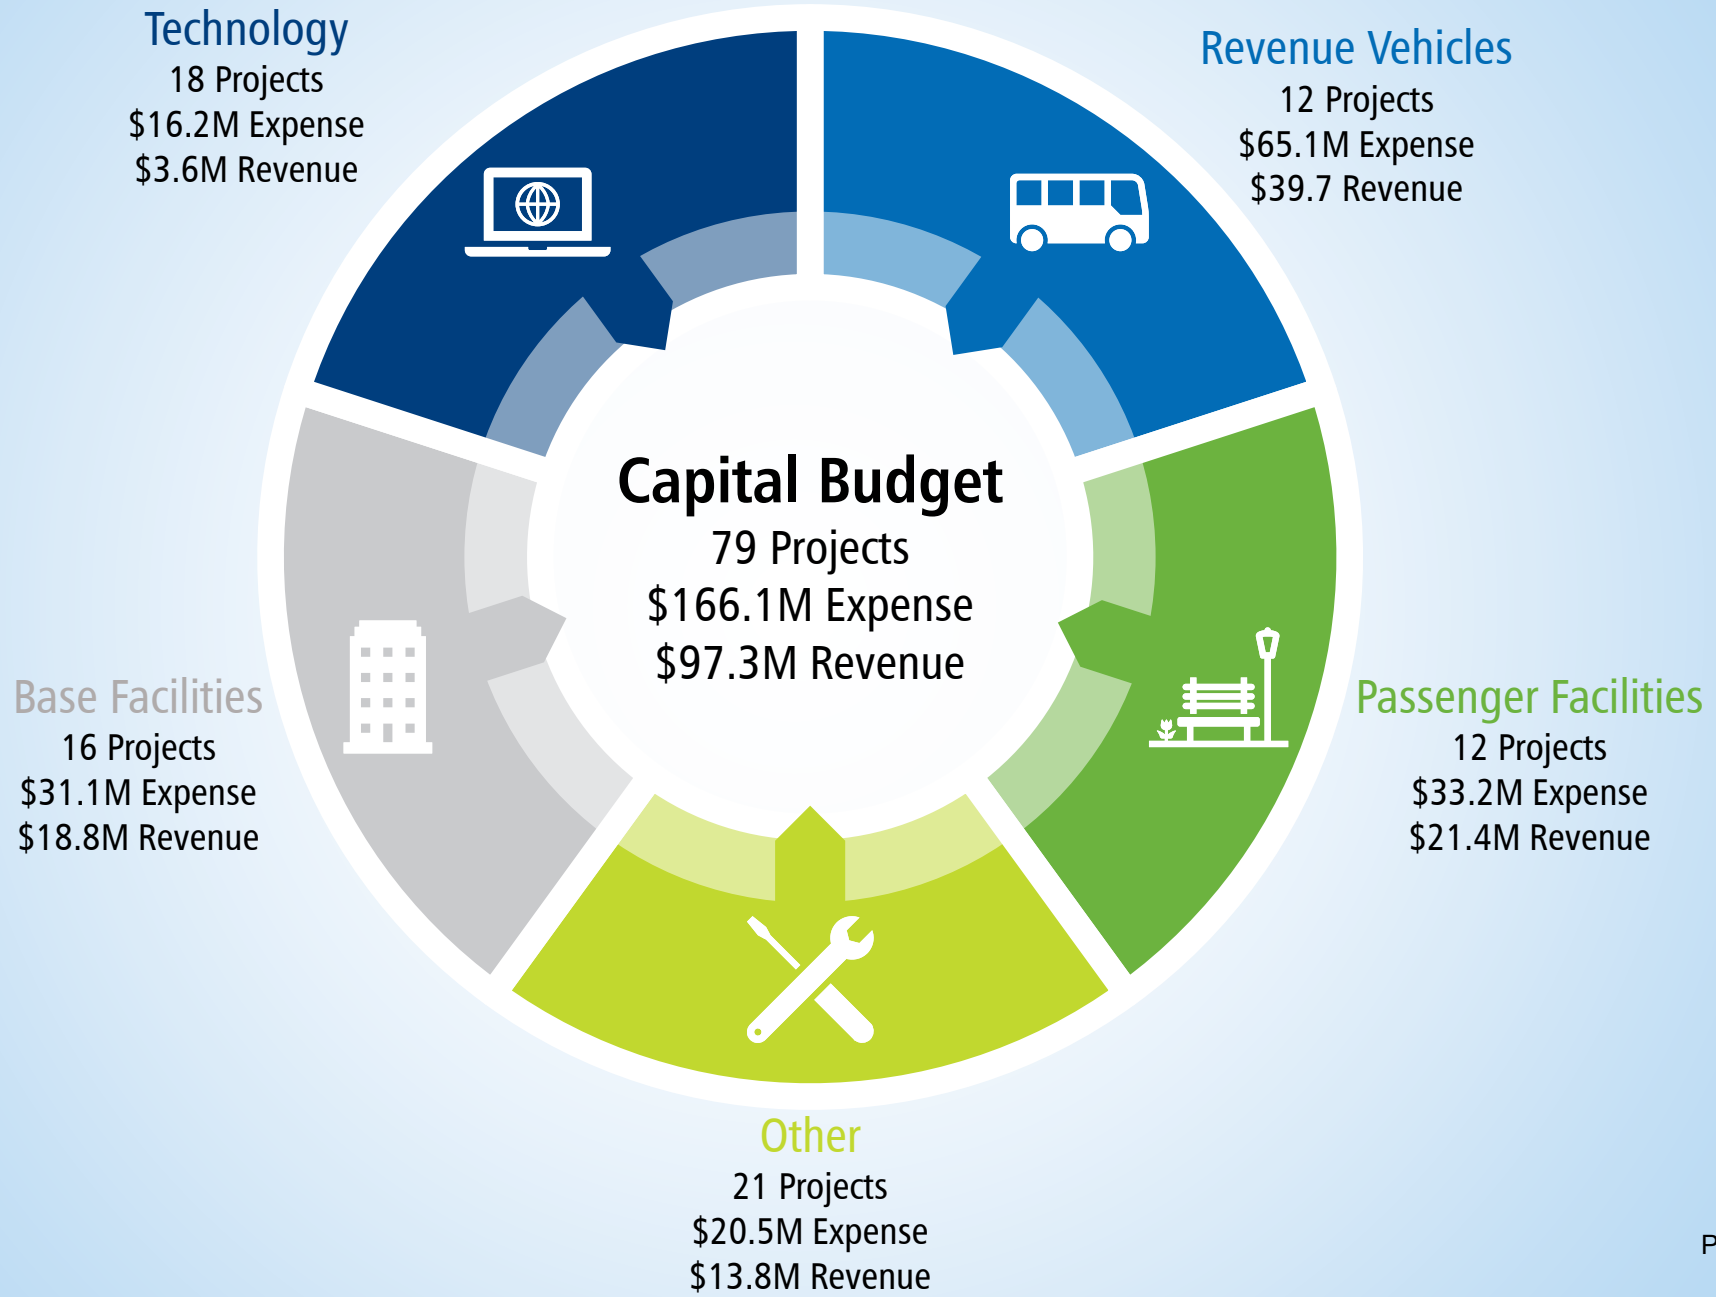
Technology
18 Projects
$16.2M Expense
$3.6M Revenue

Revenue Vehicles
12 Projects
$65.1M Expense
$39.7 Revenue

Capital Budget
79 Projects
$166.1M Expense
$97.3M Revenue

Base Facilities
16 Projects
$31.1M Expense
$18.8M Revenue

Passenger Facilities
12 Projects
$33.2M Expense
$21.4M Revenue

Other
21 Projects
$20.5M Expense
$13.8M Revenue

P